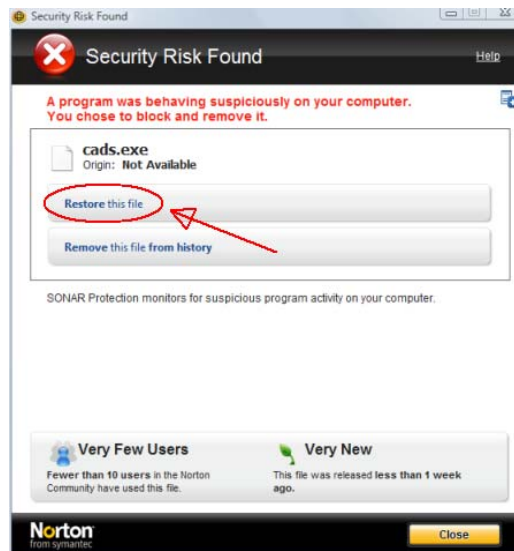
Security Risk Found

Security Risk Found

Help

A program was behaving suspiciously on your computer. You chose to block and remove it.

cads.exe
Origin: Not Available

Restore this file

Remove this file from history

SONAR Protection monitors for suspicious program activity on your computer.

Very Few Users
Fewer than 10 users in the Norton Community have used this file.

Very New
This file was released less than 1 week ago.

Norton
from symantec

Close